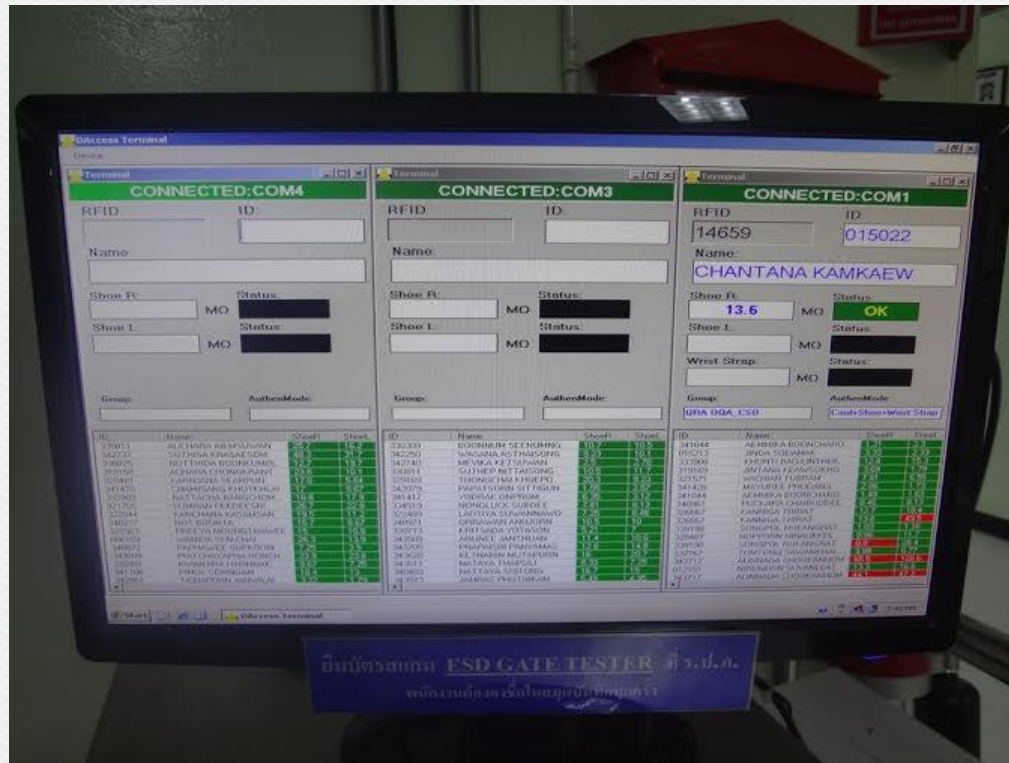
DAccess Terminal

Device

Terminal

CONNECTED:COM4

RFID

ID

Name

Shoe R

MΩ

Status

Shoe L

MΩ

Status

Group

AuthenMode

Terminal

CONNECTED:COM3

RFID

ID

Name

Shoe R

MΩ

Status

Shoe L

MΩ

Status

Group

AuthenMode

Terminal

CONNECTED:COM1

RFID

14659

ID

015022

Name

CHANTANA KAMKAEW

Shoe R

13.6

MΩ

Status

OK

Shoe L

MΩ

Status

Wrist Strap

MΩ

Status

Group

QRA OQA_CSB

AuthenMode

Card+Shoe+Wrist Strap

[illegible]

Start

DAccess Terminal

ยืนบัตรสแกน ESD GATE TESTER ที่ ร.ป.ภ.

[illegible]